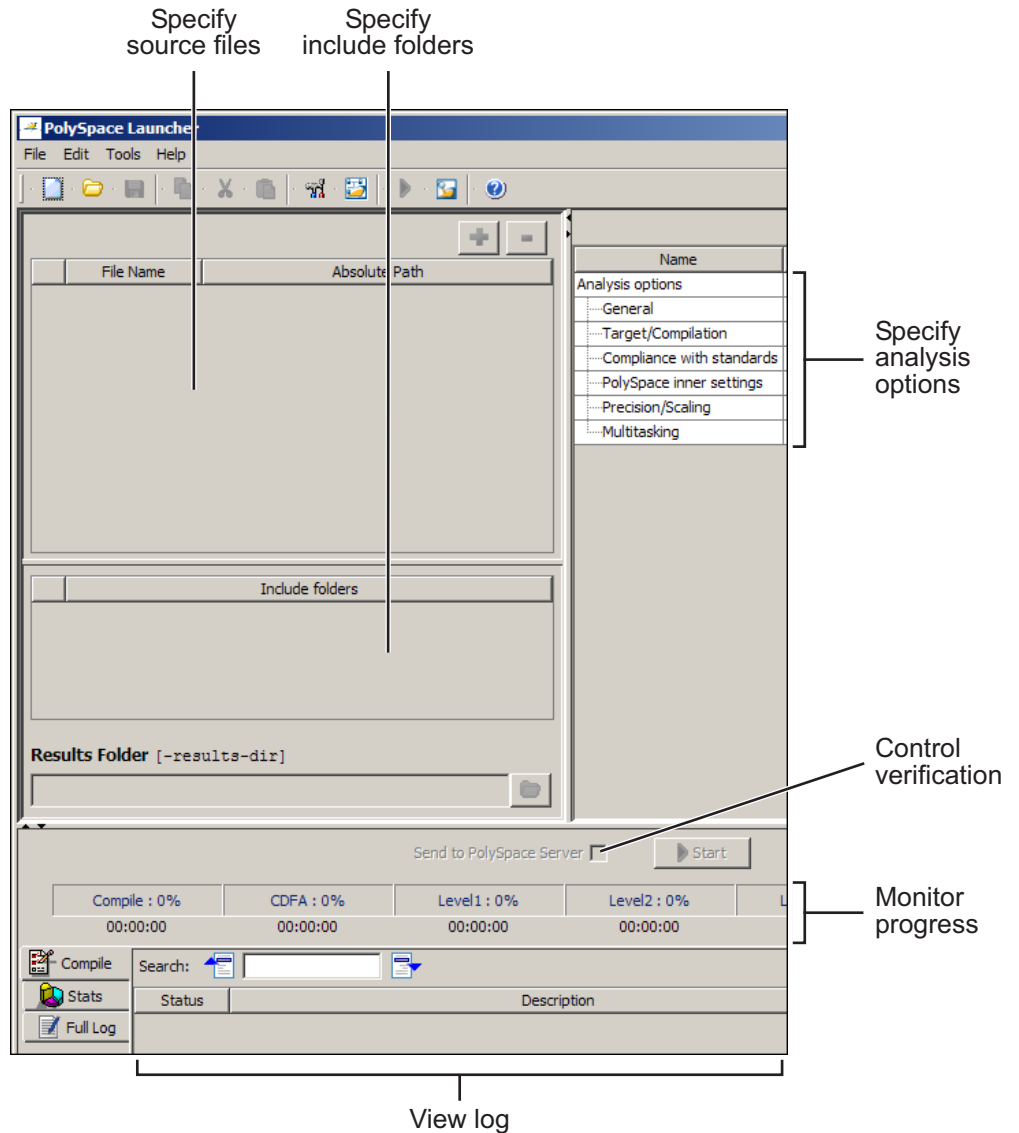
Specify source files

Specify include folders

PolySpace Launcher

File Edit Tools Help

| | File Name | Absolute Path |
|---|---|---|

| Name |
|---|
| Analysis options |
| General |
| Target/Compilation |
| Compliance with standards |
| PolySpace inner settings |
| Precision/Scaling |
| Multitasking |

Specify analysis options

| | Include folders |
|---|---|

Results Folder [-results-dir]

Control verification

Send to PolySpace Server

Start

| Compile : 0% | CDFA : 0% | Level1 : 0% | Level2 : 0% | L |
|---|---|---|---|---|
| 00:00:00 | 00:00:00 | 00:00:00 | 00:00:00 | |

Monitor progress

Compile

Stats

Full Log

Search:

| Status | Description |
|---|---|

View log